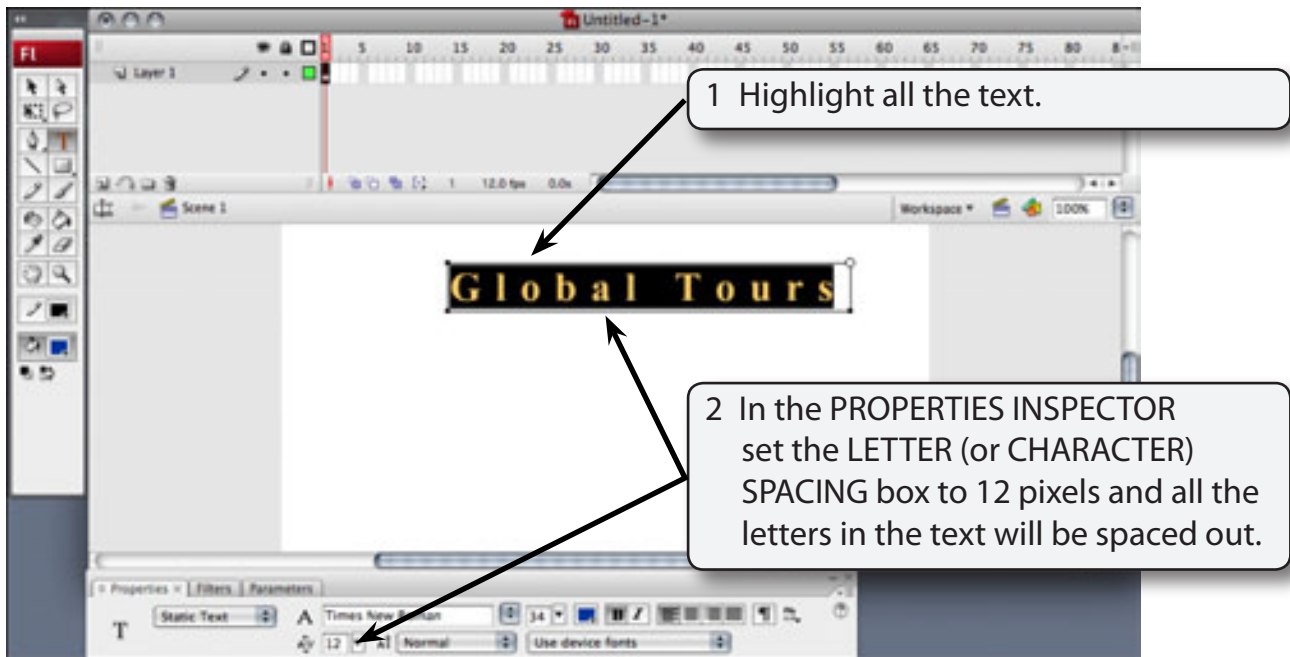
Untitled-1*

Fl

Layer 1

1 5 10 15 20 25 30 35 40 45 50 55 60 65 70 75 80

1 12.0 fps 0.0s

Scene 1

Workspace 100%

1 Highlight all the text.

Global Tours

2 In the PROPERTIES INSPECTOR set the LETTER (or CHARACTER) SPACING box to 12 pixels and all the letters in the text will be spaced out.

Properties × Filters Parameters

T

Static Text

A Times New Roman

34

12

Normal

Use device fonts